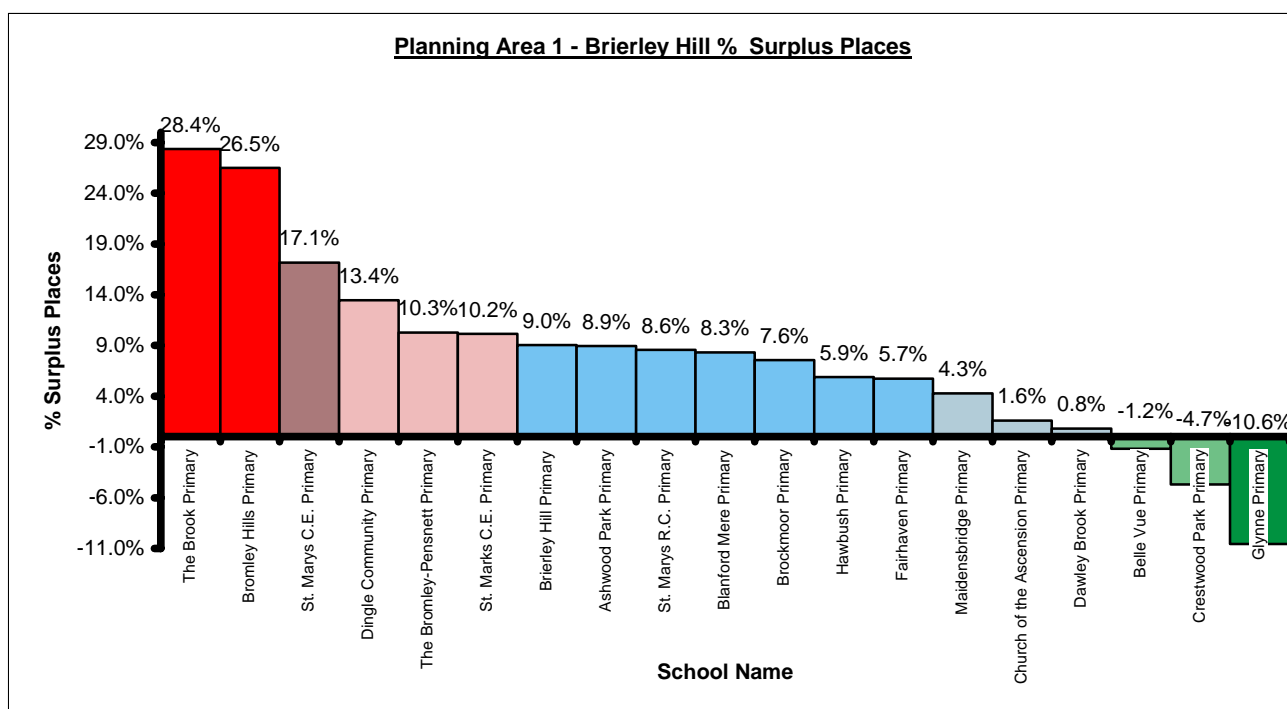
Planning Area 1 - Brierley Hill % Surplus Places

% Surplus Places

29.0%
24.0%
19.0%
14.0%
9.0%
4.0%
-1.0%
-6.0%
-11.0%

28.4% 26.5% 17.1% 13.4% 10.3% 10.2% 9.0% 8.9% 8.6% 8.3% 7.6% 5.9% 5.7% 4.3% 1.6% 0.8% -1.2% -4.7% -10.6%

The Brook Primary
Bromley Hills Primary
St. Marys C.E. Primary
Dingle Community Primary
The Bromley-Pensnett Primary
St. Marks C.E. Primary
Brierley Hill Primary
Ashwood Park Primary
St. Marys R.C. Primary
Blanford Mere Primary
Brockmoor Primary
Hawbush Primary
Fairhaven Primary
Maidensbridge Primary
Church of the Ascension Primary
Dawley Brook Primary
Belle Vue Primary
Crestwood Park Primary
Glynne Primary

School Name